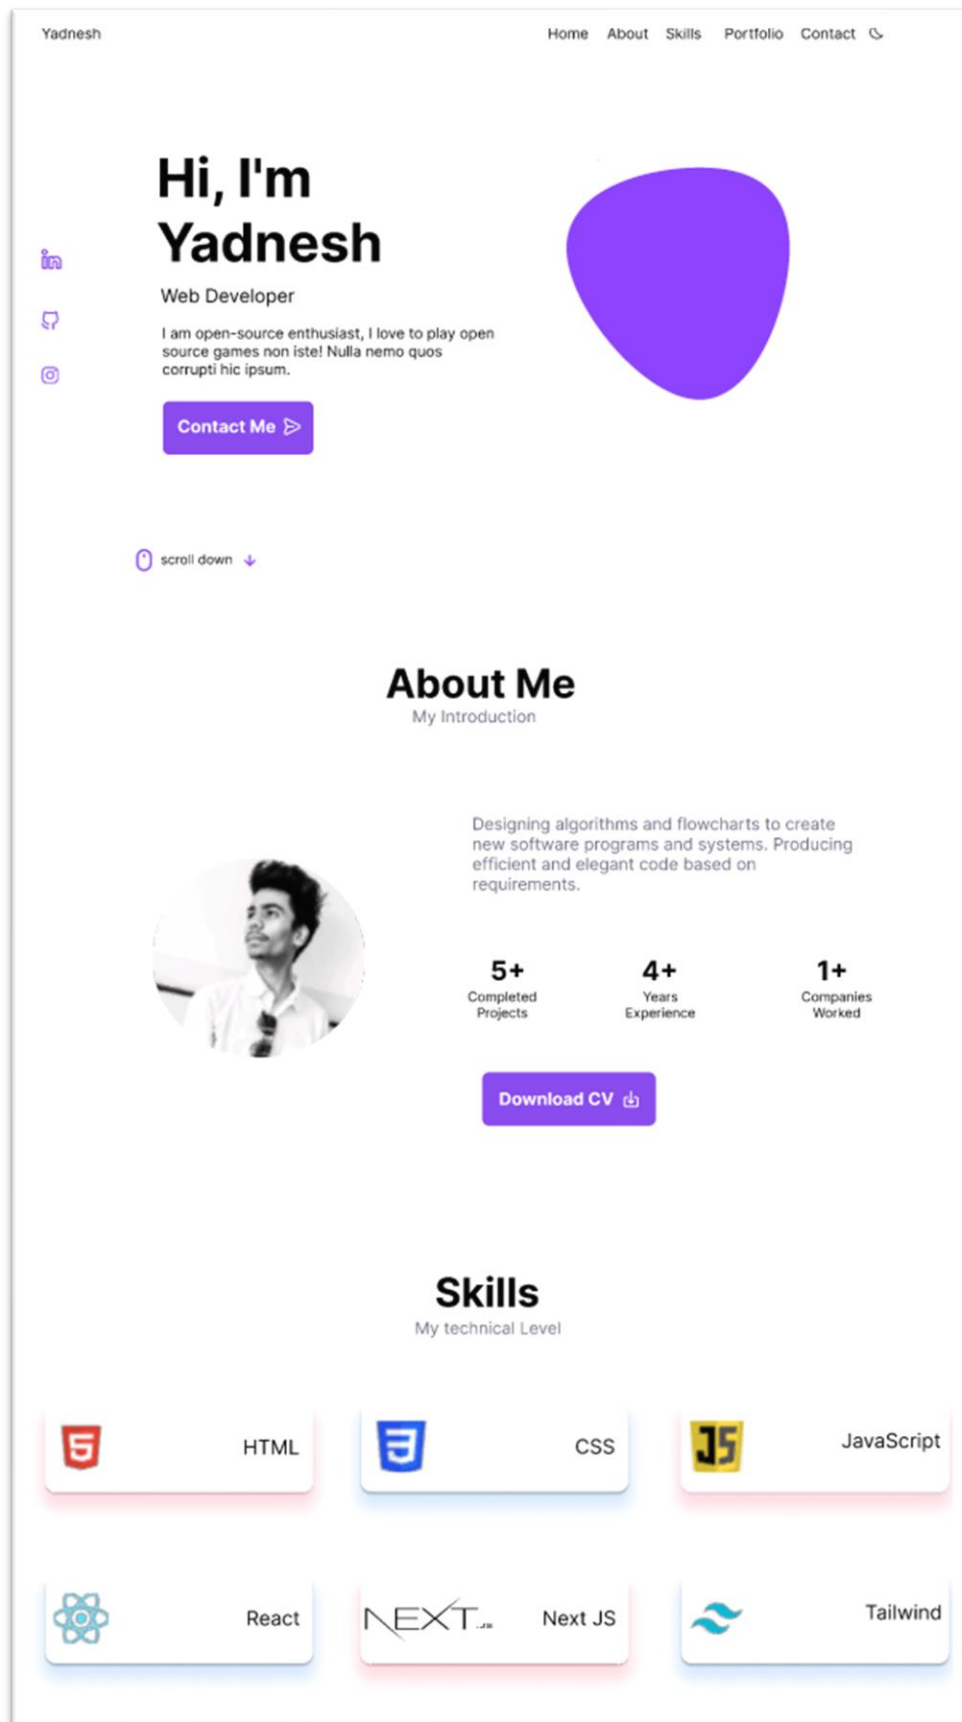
Yadnesh

Home About Skills Portfolio Contact

Hi, I'm Yadnesh

Web Developer

I am open-source enthusiast, I love to play open source games non iste! Nulla nemo quos corrupti hic ipsum.

Contact Me

scroll down

About Me

My Introduction

Designing algorithms and flowcharts to create new software programs and systems. Producing efficient and elegant code based on requirements.

5+ Completed Projects

4+ Years Experience

1+ Companies Worked

Download CV

Skills

My technical Level

5 HTML

3 CSS

JS JavaScript

React

NEXT.JS Next JS

Tailwind